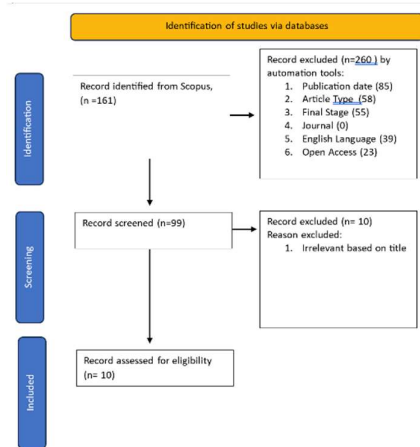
Identification of studies via databases

Identification

Record identified from Scopus, (n =161)

Record excluded (n=260 ) by automation tools:
1. Publication date (85)
2. Article Type (58)
3. Final Stage (55)
4. Journal (0)
5. English Language (39)
6. Open Access (23)

Screening

Record screened (n=99)

Record excluded (n= 10)
Reason excluded:
1. Irrelevant based on title

Included

Record assessed for eligibility (n= 10)